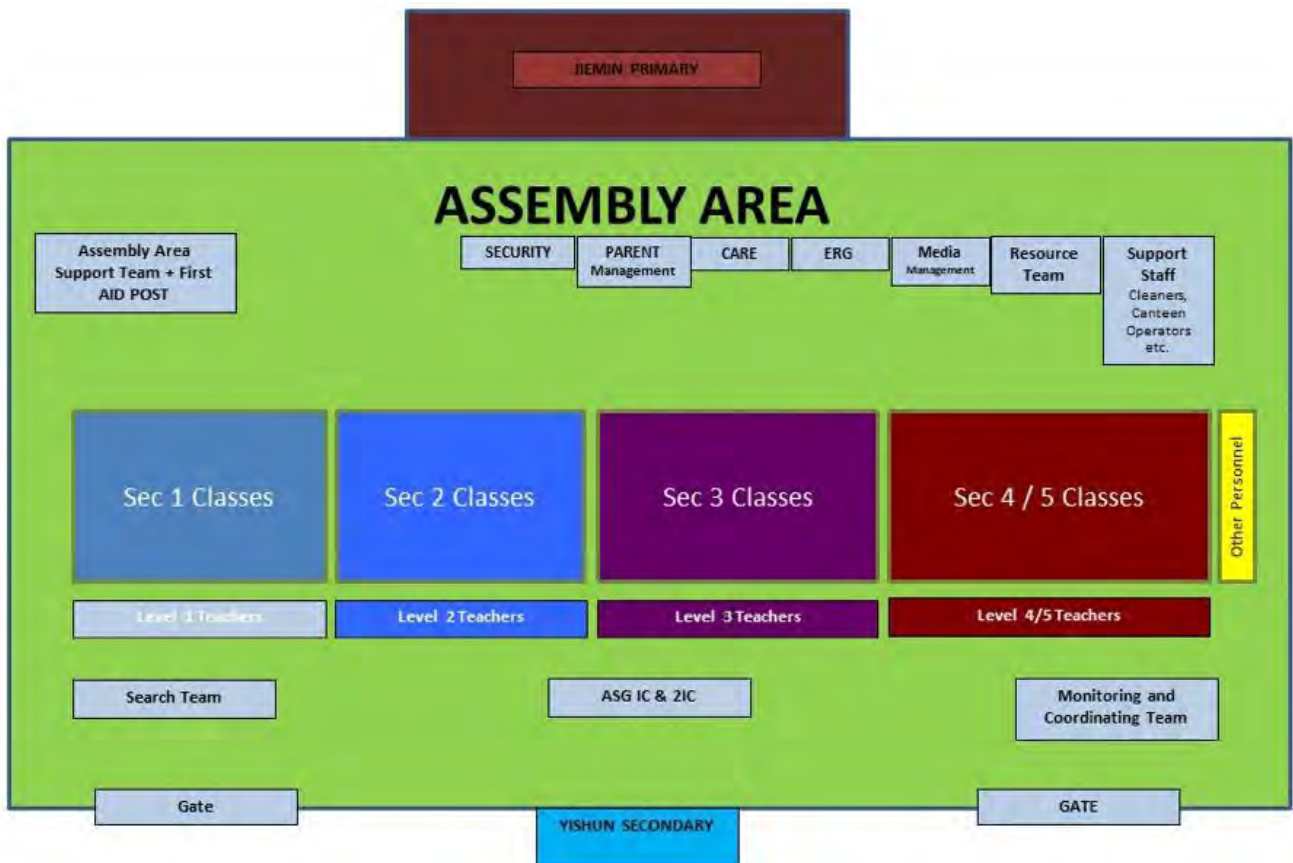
JEMIN PRIMARY

ASSEMBLY AREA

Assembly Area Support Team + First AID POST

SECURITY

PARENT Management

CARE

ERG

Media Management

Resource Team

Support Staff Cleaners, Canteen Operators etc.

Sec 1 Classes

Sec 2 Classes

Sec 3 Classes

Sec 4 / 5 Classes

Other Personnel

Level 1 Teachers

Level 2 Teachers

Level 3 Teachers

Level 4/5 Teachers

Search Team

ASG IC & 2IC

Monitoring and Coordinating Team

Gate

YISHUN SECONDARY

GATE